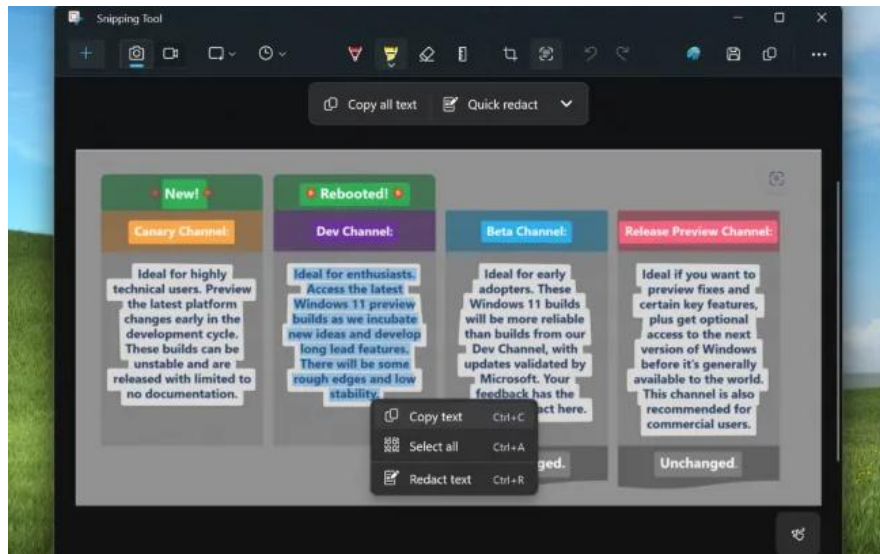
Snipping Tool

Copy all text

Quick redact

New!

Rebooted!

Canary Channel:

Dev Channel:

Beta Channel:

Release Preview Channel:

Ideal for highly technical users. Preview the latest platform changes early in the development cycle. These builds can be unstable and are released with limited to no documentation.

Ideal for enthusiasts. Access the latest Windows 11 preview builds as we incubate new ideas and develop long lead features. There will be some rough edges and low stability.

Ideal for early adopters. These Windows 11 builds will be more reliable than builds from our Dev Channel, with updates validated by Microsoft. Your feedback has the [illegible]act here.

Ideal if you want to preview fixes and certain key features, plus get optional access to the next version of Windows before it's generally available to the world. This channel is also recommended for commercial users.

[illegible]ged.

Unchanged.

Copy text Ctrl+C

Select all Ctrl+A

Redact text Ctrl+R